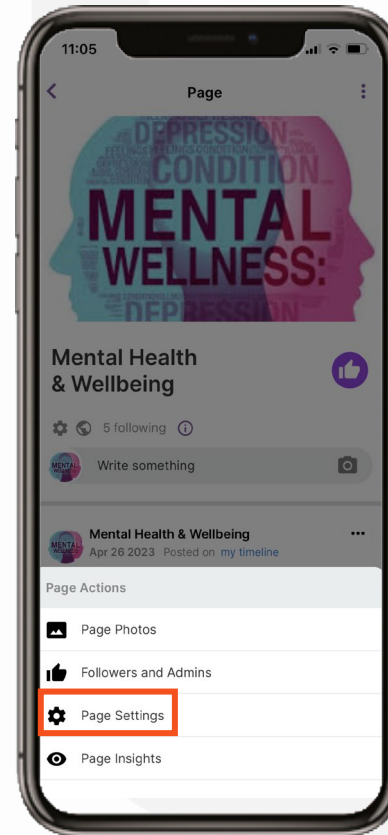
11:05

Page

DEPRESSION
FEELINGS FEELINGS CONDITION
CONDITION
MENTAL
WELLNESS:
DEPRESSION

Mental Health & Wellbeing

5 following

Write something

Mental Health & Wellbeing
Apr 26 2023 Posted on my timeline

Page Actions

Page Photos

Followers and Admins

Page Settings

Page Insights